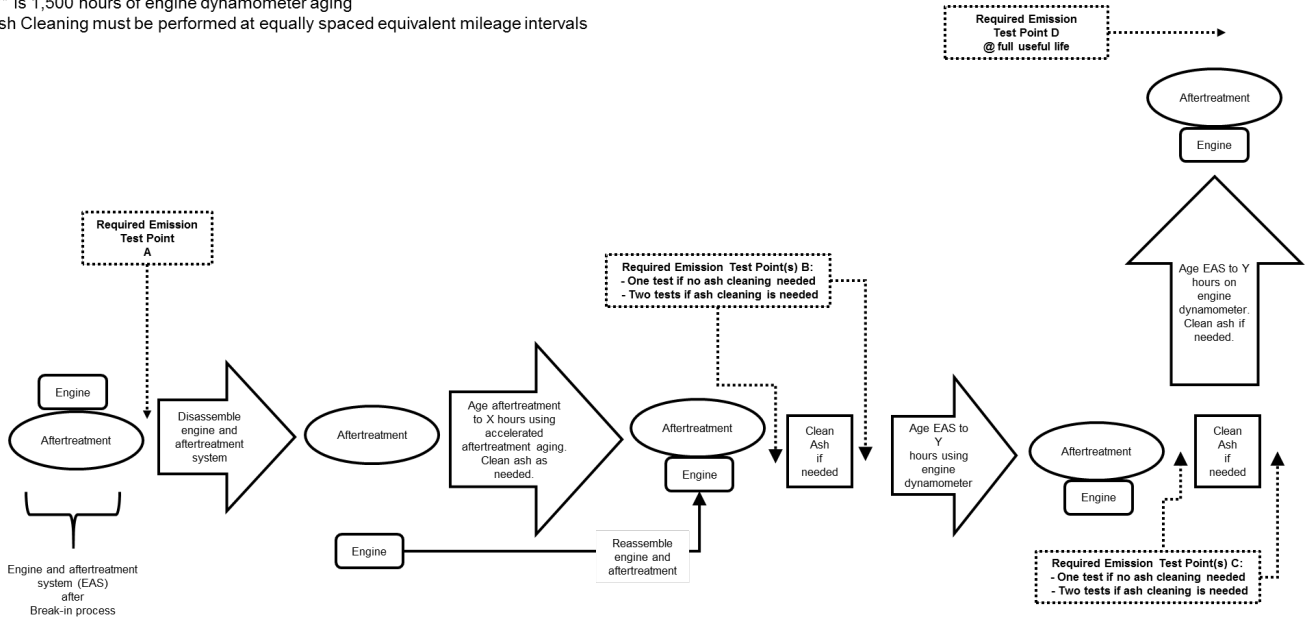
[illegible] is 1,500 hours of engine dynamometer aging
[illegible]sh Cleaning must be performed at equally spaced equivalent mileage intervals

Required Emission Test Point D @ full useful life

Aftertreatment

Engine

Required Emission Test Point A

Required Emission Test Point(s) B:
- One test if no ash cleaning needed
- Two tests if ash cleaning is needed

Age EAS to Y hours on engine dynamometer. Clean ash if needed.

Engine

Aftertreatment

Disassemble engine and aftertreatment system

Aftertreatment

Age aftertreatment to X hours using accelerated aftertreatment aging. Clean ash as needed.

Aftertreatment

Engine

Clean Ash if needed

Age EAS to Y hours using engine dynamometer

Aftertreatment

Engine

Clean Ash if needed

Engine

Reassemble engine and aftertreatment

Engine and aftertreatment system (EAS) after Break-in process

Required Emission Test Point(s) C:
- One test if no ash cleaning needed
- Two tests if ash cleaning is needed